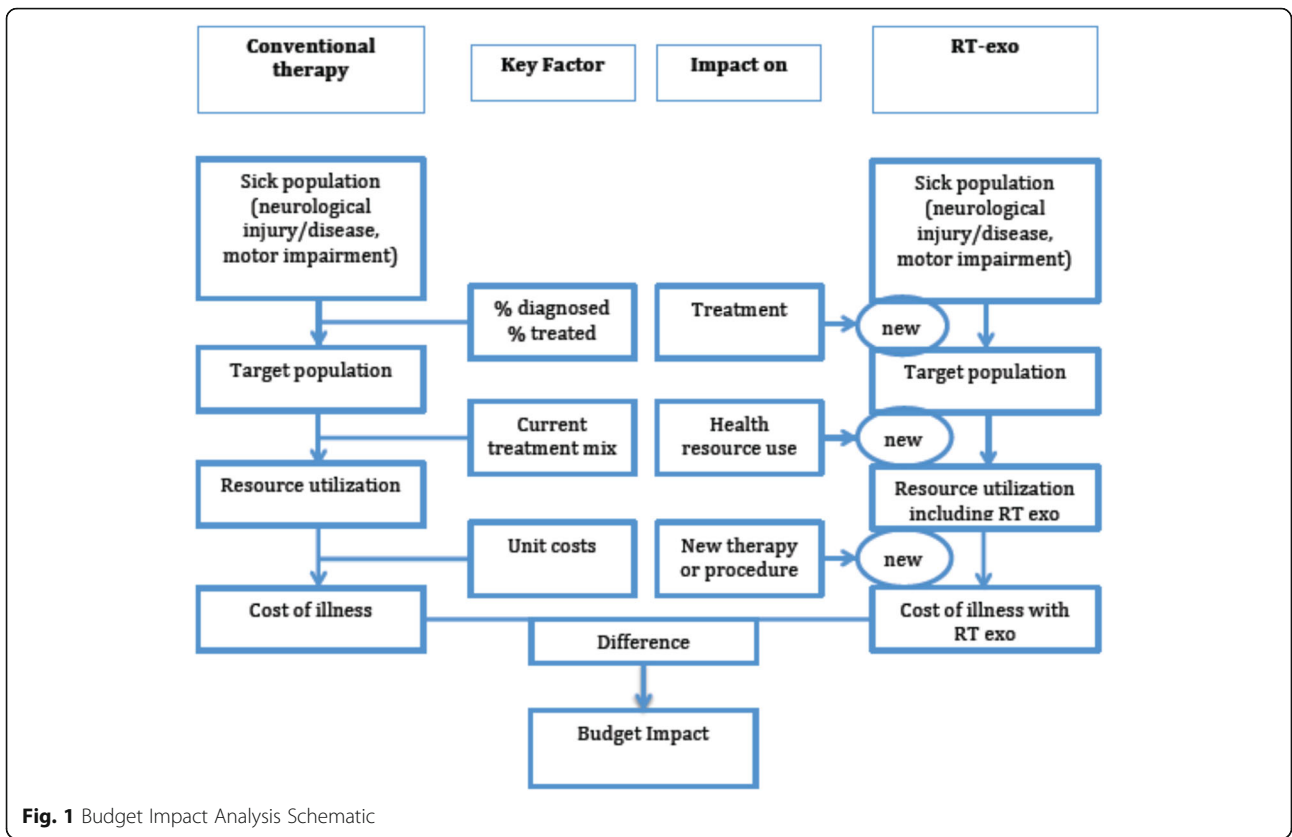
Conventional therapy

Key Factor

Impact on

RT-exo

Sick population (neurological injury/disease, motor impairment)

% diagnosed
% treated

Treatment

new

Sick population (neurological injury/disease, motor impairment)

Target population

Target population

Current treatment mix

Health resource use

new

Resource utilization

Resource utilization including RT exo

Unit costs

New therapy or procedure

new

Cost of illness

Cost of illness with RT exo

Difference

Budget Impact

**Fig. 1** Budget Impact Analysis Schematic